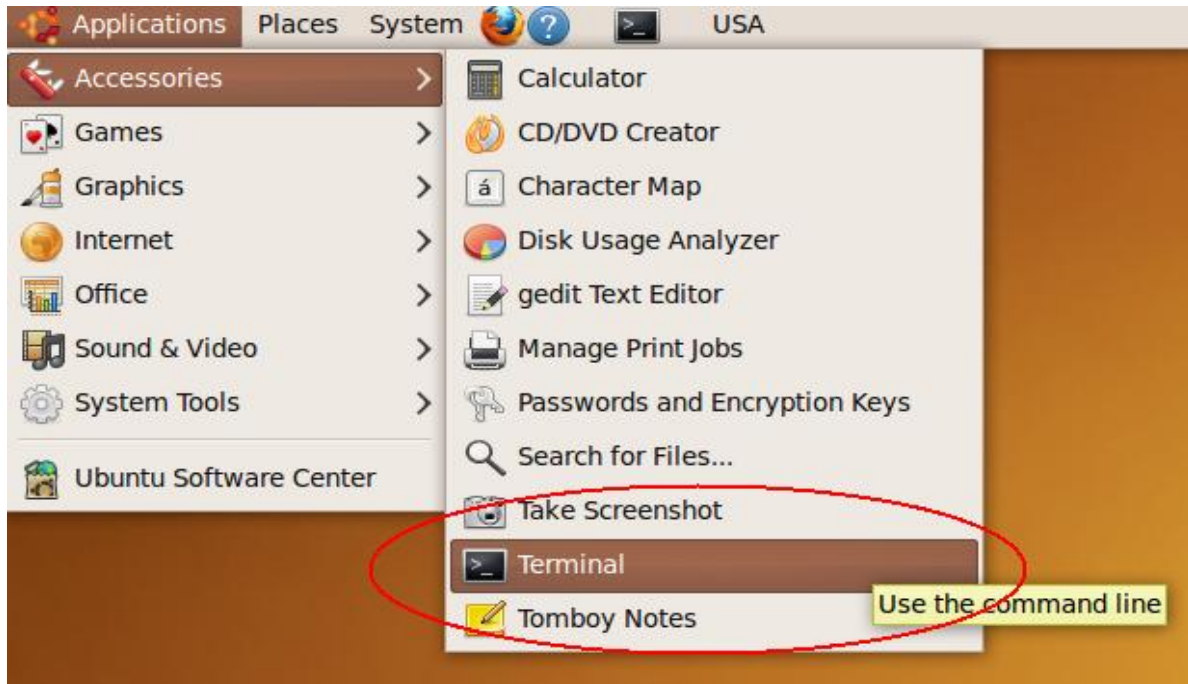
Applications Places System USA

Accessories
Games
Graphics
Internet
Office
Sound & Video
System Tools
Ubuntu Software Center

Calculator
CD/DVD Creator
Character Map
Disk Usage Analyzer
gedit Text Editor
Manage Print Jobs
Passwords and Encryption Keys
Search for Files...
Take Screenshot
Terminal
Tomboy Notes

Use the command line